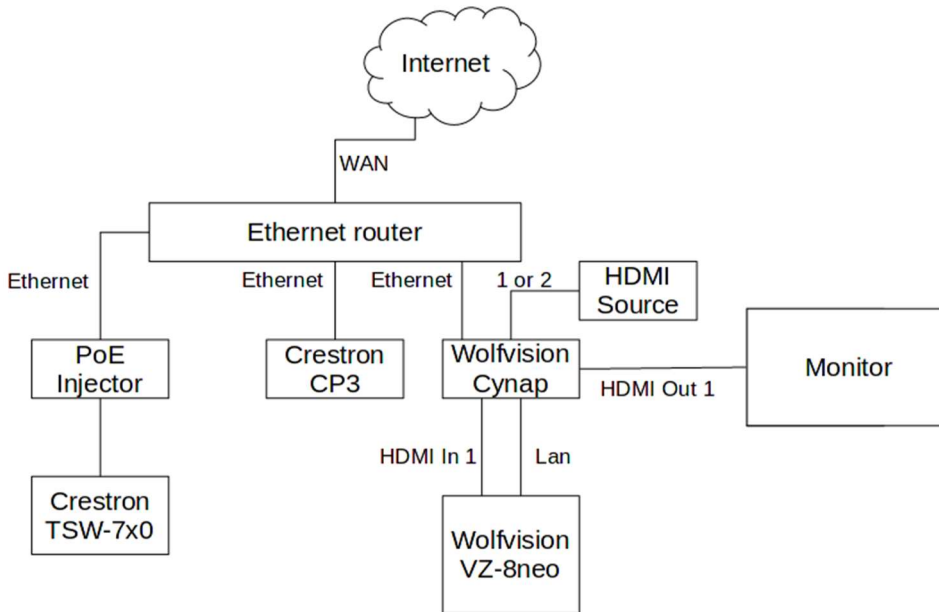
Internet

WAN

Ethernet router

Ethernet

Ethernet

Ethernet

1 or 2

HDMI Source

PoE Injector

Crestron CP3

Wolfvision Cynap

Monitor

HDMI Out 1

HDMI In 1

Lan

Crestron TSW-7x0

Wolfvision VZ-8neo